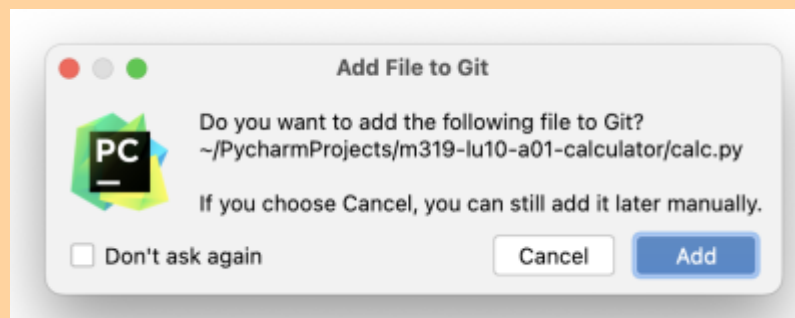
Add File to Git

PC

Do you want to add the following file to Git?
~/PycharmProjects/m319-lu10-a01-calculator/calc.py

If you choose Cancel, you can still add it later manually.

Don't ask again

Cancel

Add